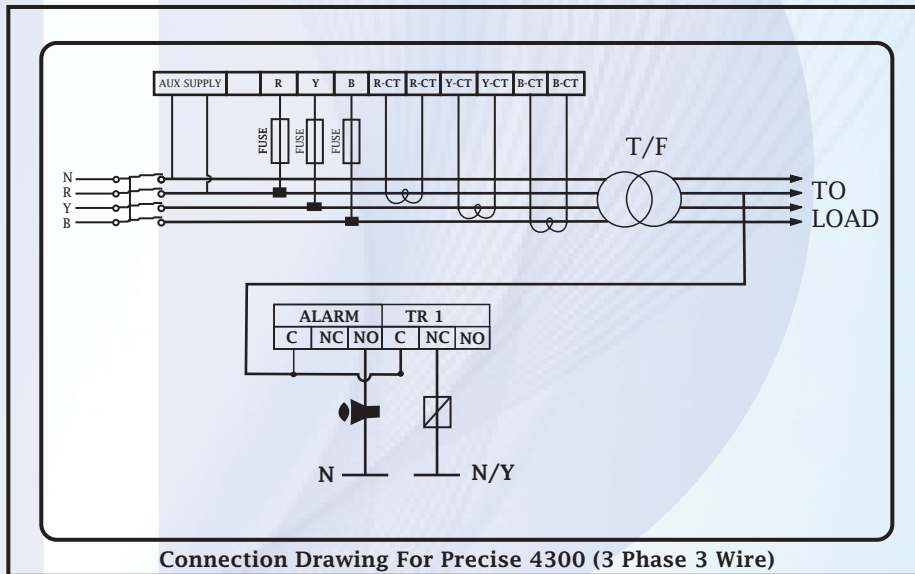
| AUX SUPPLY | | R | Y | B | R-CT | R-CT | Y-CT | Y-CT | B-CT | B-CT |
|---|---|---|---|---|---|---|---|---|---|---|

FUSE FUSE FUSE

N
R
Y
B

T/F

TO
LOAD

| ALARM | | | TR 1 | | |
|---|---|---|---|---|---|
| C | NC | NO | C | NC | NO |

N

N/Y

Connection Drawing For Precise 4300 (3 Phase 3 Wire)